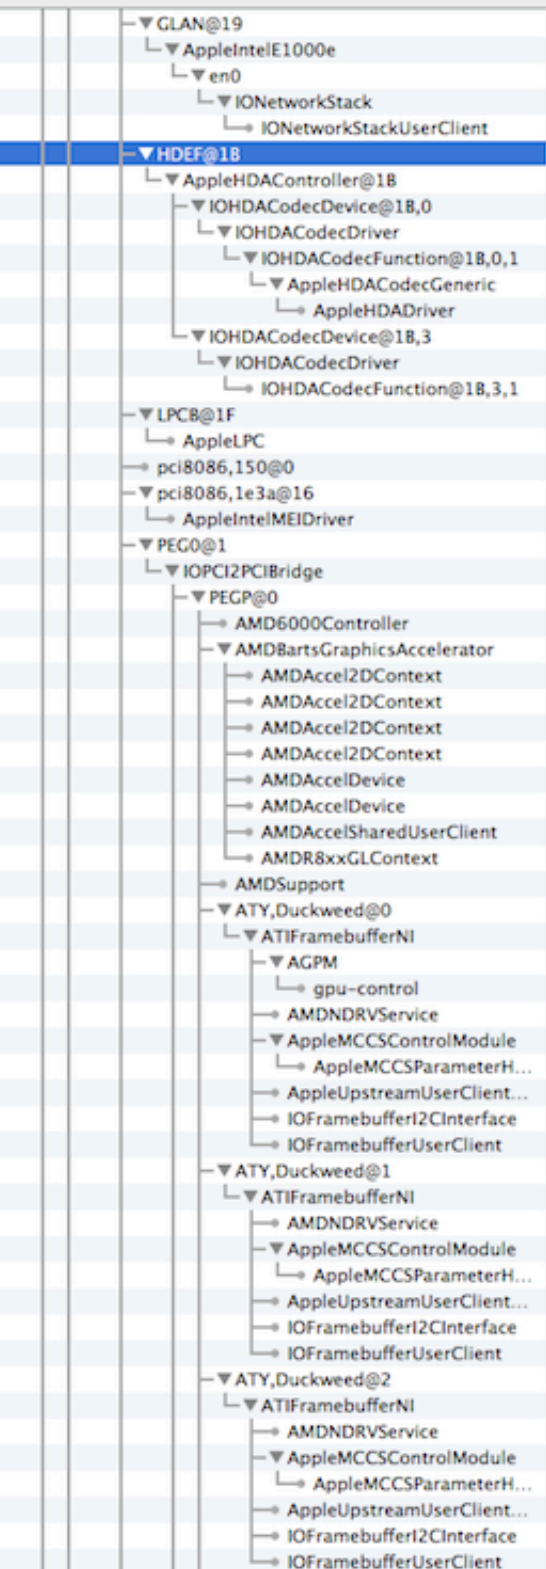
GLAN@19
AppleIntelE1000e
en0
IONetworkStack
IONetworkStackUserClient
HDEF@1B
AppleHDAController@1B
IOHDACodecDevice@1B,0
IOHDACodecDriver
IOHDACodecFunction@1B,0,1
AppleHDACodecGeneric
AppleHDADriver
IOHDACodecDevice@1B,3
IOHDACodecDriver
IOHDACodecFunction@1B,3,1
LPCB@1F
AppleLPC
pci8086,150@0
pci8086,1e3a@16
AppleIntelMEIDriver
PEG0@1
IOPCI2PCIBridge
PEGP@0
AMD6000Controller
AMDBartsGraphicsAccelerator
AMDAccel2DContext
AMDAccel2DContext
AMDAccel2DContext
AMDAccel2DContext
AMDAccelDevice
AMDAccelDevice
AMDAccelSharedUserClient
AMDR8xxGLContext
AMDSupport
ATY,Duckweed@0
ATIFramebufferNI
AGPM
gpu-control
AMDNDRVService
AppleMCCSControlModule
AppleMCCSParameterH...
AppleUpstreamUserClient...
IOFramebufferI2CInterface
IOFramebufferUserClient
ATY,Duckweed@1
ATIFramebufferNI
AMDNDRVService
AppleMCCSControlModule
AppleMCCSParameterH...
AppleUpstreamUserClient...
IOFramebufferI2CInterface
IOFramebufferUserClient
ATY,Duckweed@2
ATIFramebufferNI
AMDNDRVService
AppleMCCSControlModule
AppleMCCSParameterH...
AppleUpstreamUserClient...
IOFramebufferI2CInterface
IOFramebufferUserClient